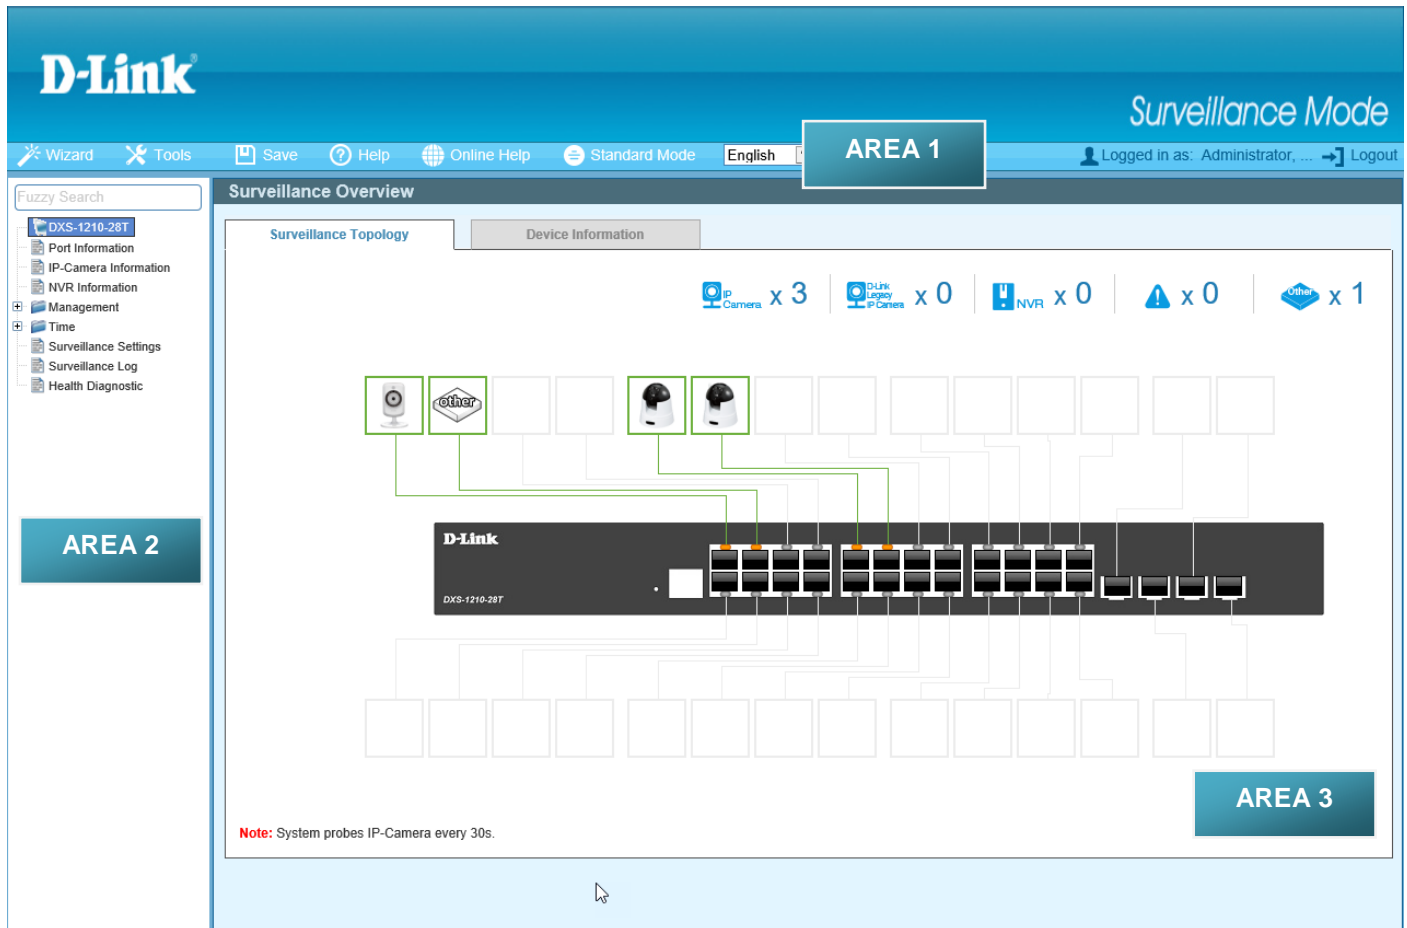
D-Link

Surveillance Mode

Wizard Tools Save Help Online Help Standard Mode English

AREA 1

Logged in as: Administrator, ... Logout

Fuzzy Search

DXS-1210-28T
Port Information
IP-Camera Information
NVR Information
Management
Time
Surveillance Settings
Surveillance Log
Health Diagnostic

AREA 2

Surveillance Overview

Surveillance Topology

Device Information

IP Camera x 3 D-Link Legacy IP Camera x 0 NVR x 0 x 0 Other x 1

other

D-Link

DXS-1210-28T

AREA 3

Note: System probes IP-Camera every 30s.